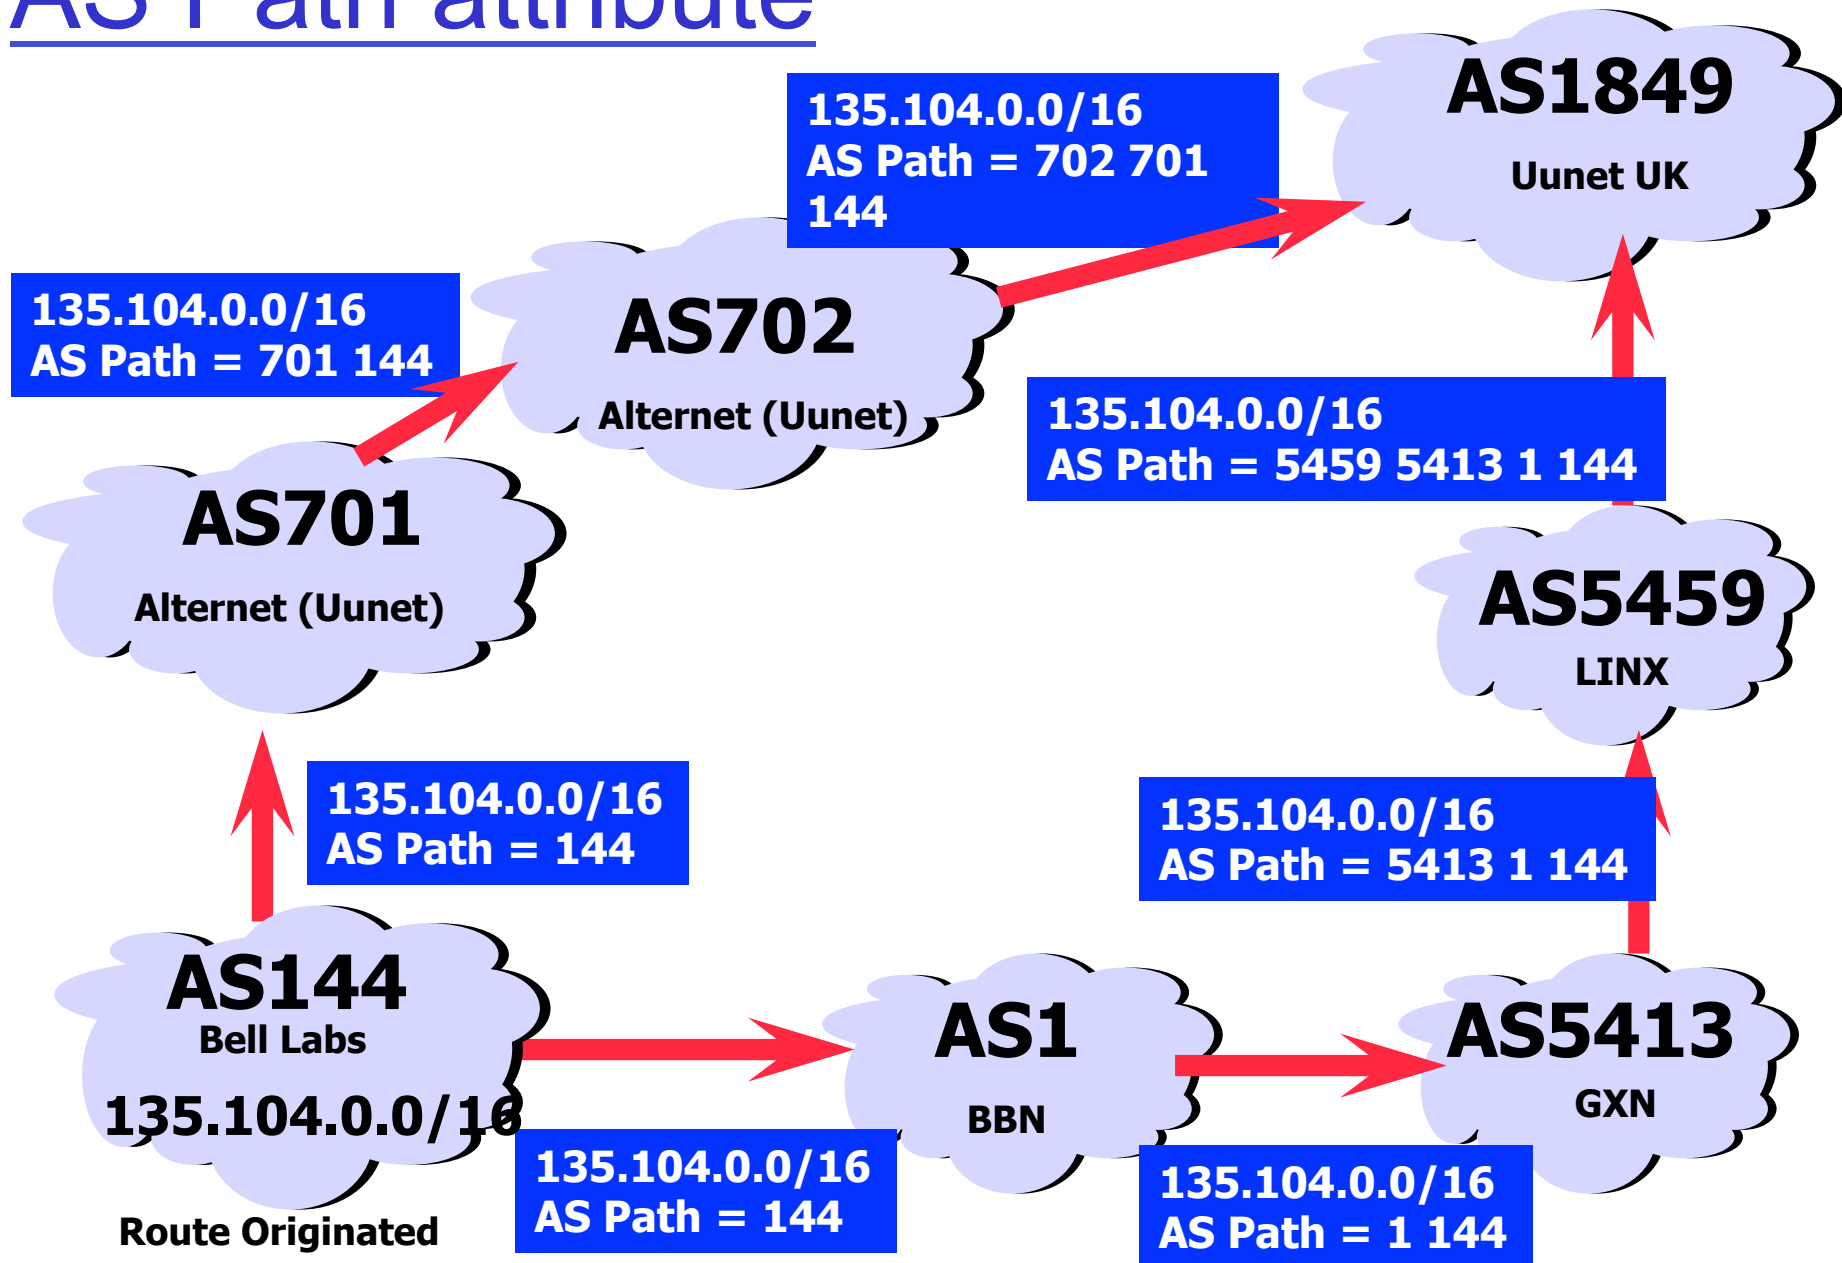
AS Path attribute

135.104.0.0/16
AS Path = 702 701 144

AS1849
Uunet UK

135.104.0.0/16
AS Path = 701 144

AS702
Alternet (Uunet)

135.104.0.0/16
AS Path = 5459 5413 1 144

AS701
Alternet (Uunet)

AS5459
LINX

135.104.0.0/16
AS Path = 144

135.104.0.0/16
AS Path = 5413 1 144

AS144
Bell Labs
135.104.0.0/16

AS1
BBN

AS5413
GXN

135.104.0.0/16
AS Path = 144

135.104.0.0/16
AS Path = 1 144

Route Originated